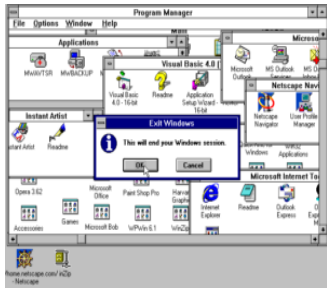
Program Manager
File Options Window Help
Applications
Main
MWAVTSR MWBACKUP
Visual Basic 4.0 (
Visual Basic 4.0 - 16-bit
Readme
Application Setup Wizard - 16-bit
Microso
Microsoft Outlook
MS Outlook Services
MS Outlook Importer
Netscape Navi
Netscape Navigator
User Profile Manager
Instant Artist
Instant Artist
Readme
Exit Windows
This will end your Windows session.
OK
Cancel
Windows
16-bit Applications
Microsoft Internet To
Opera 3.62
Microsoft Office
Paint Shop Pro
Harvard Graphics
Internet Explorer
Readme
Outlook Express
Web Publish
Accessories
Games
Microsoft Bob
WPWin 6.1
WinZip
home.netscape.com/ WiZip - Netscape